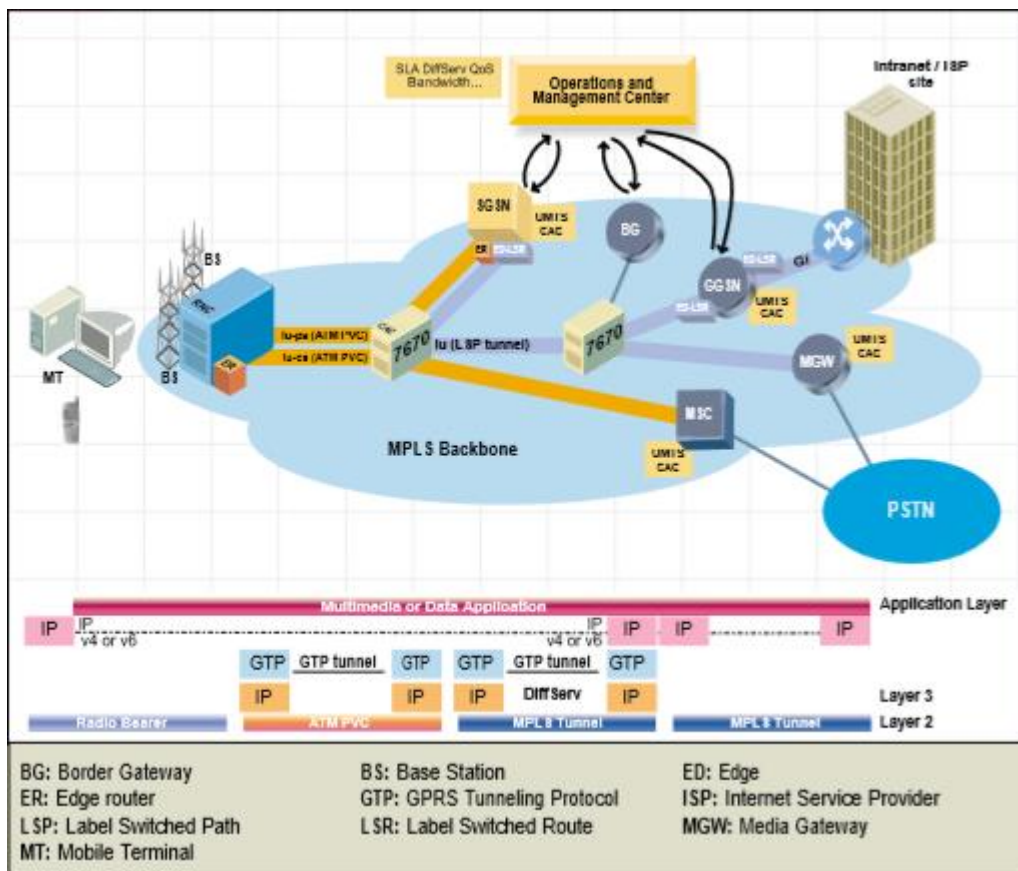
SLA DiffServ QoS Bandwidth...

Operations and Management Center

Intranet / ISP site

SGSN

UMTS CAC

ER

ED-LSR

BG

BS

RNC

ER

BS

MT

Iu-ps (ATM PVC)

Iu-cs (ATM PVC)

7670

Iu (LSP tunnel)

7670

ED-LSR

GGSN

ED-LSR

Gi

UMTS CAC

UMTS CAC

MGW

MSC

UMTS CAC

MPLS Backbone

PSTN

Multimedia or Data Application

Application Layer

IP

IP v4 or v6

IP v4 or v6

IP

IP

IP

GTP

GTP tunnel

GTP

GTP

GTP tunnel

GTP

IP

IP

IP

DiffServ

IP

Layer 3

Radio Bearer

ATM PVC

MPLS Tunnel

MPLS Tunnel

Layer 2

BG: Border Gateway
ER: Edge router
LSP: Label Switched Path
MT: Mobile Terminal

BS: Base Station
GTP: GPRS Tunneling Protocol
LSR: Label Switched Route

ED: Edge
ISP: Internet Service Provider
MGW: Media Gateway